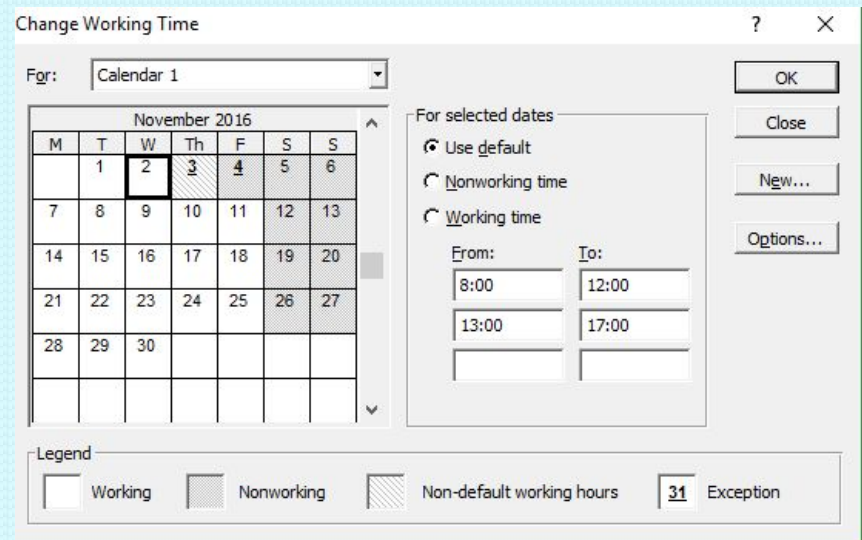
Change Working Time

? ×

For: Calendar 1

OK

Close

New...

Options...

November 2016

| M | T | W | Th | F | S | S |
|---|---|---|---|---|---|---|
| | 1 | 2 | 3 | 4 | 5 | 6 |
| 7 | 8 | 9 | 10 | 11 | 12 | 13 |
| 14 | 15 | 16 | 17 | 18 | 19 | 20 |
| 21 | 22 | 23 | 24 | 25 | 26 | 27 |
| 28 | 29 | 30 | | | | |

For selected dates

Use default

Nonworking time

Working time

From: To:

8:00 12:00

13:00 17:00

Legend

Working

Nonworking

Non-default working hours

31 Exception